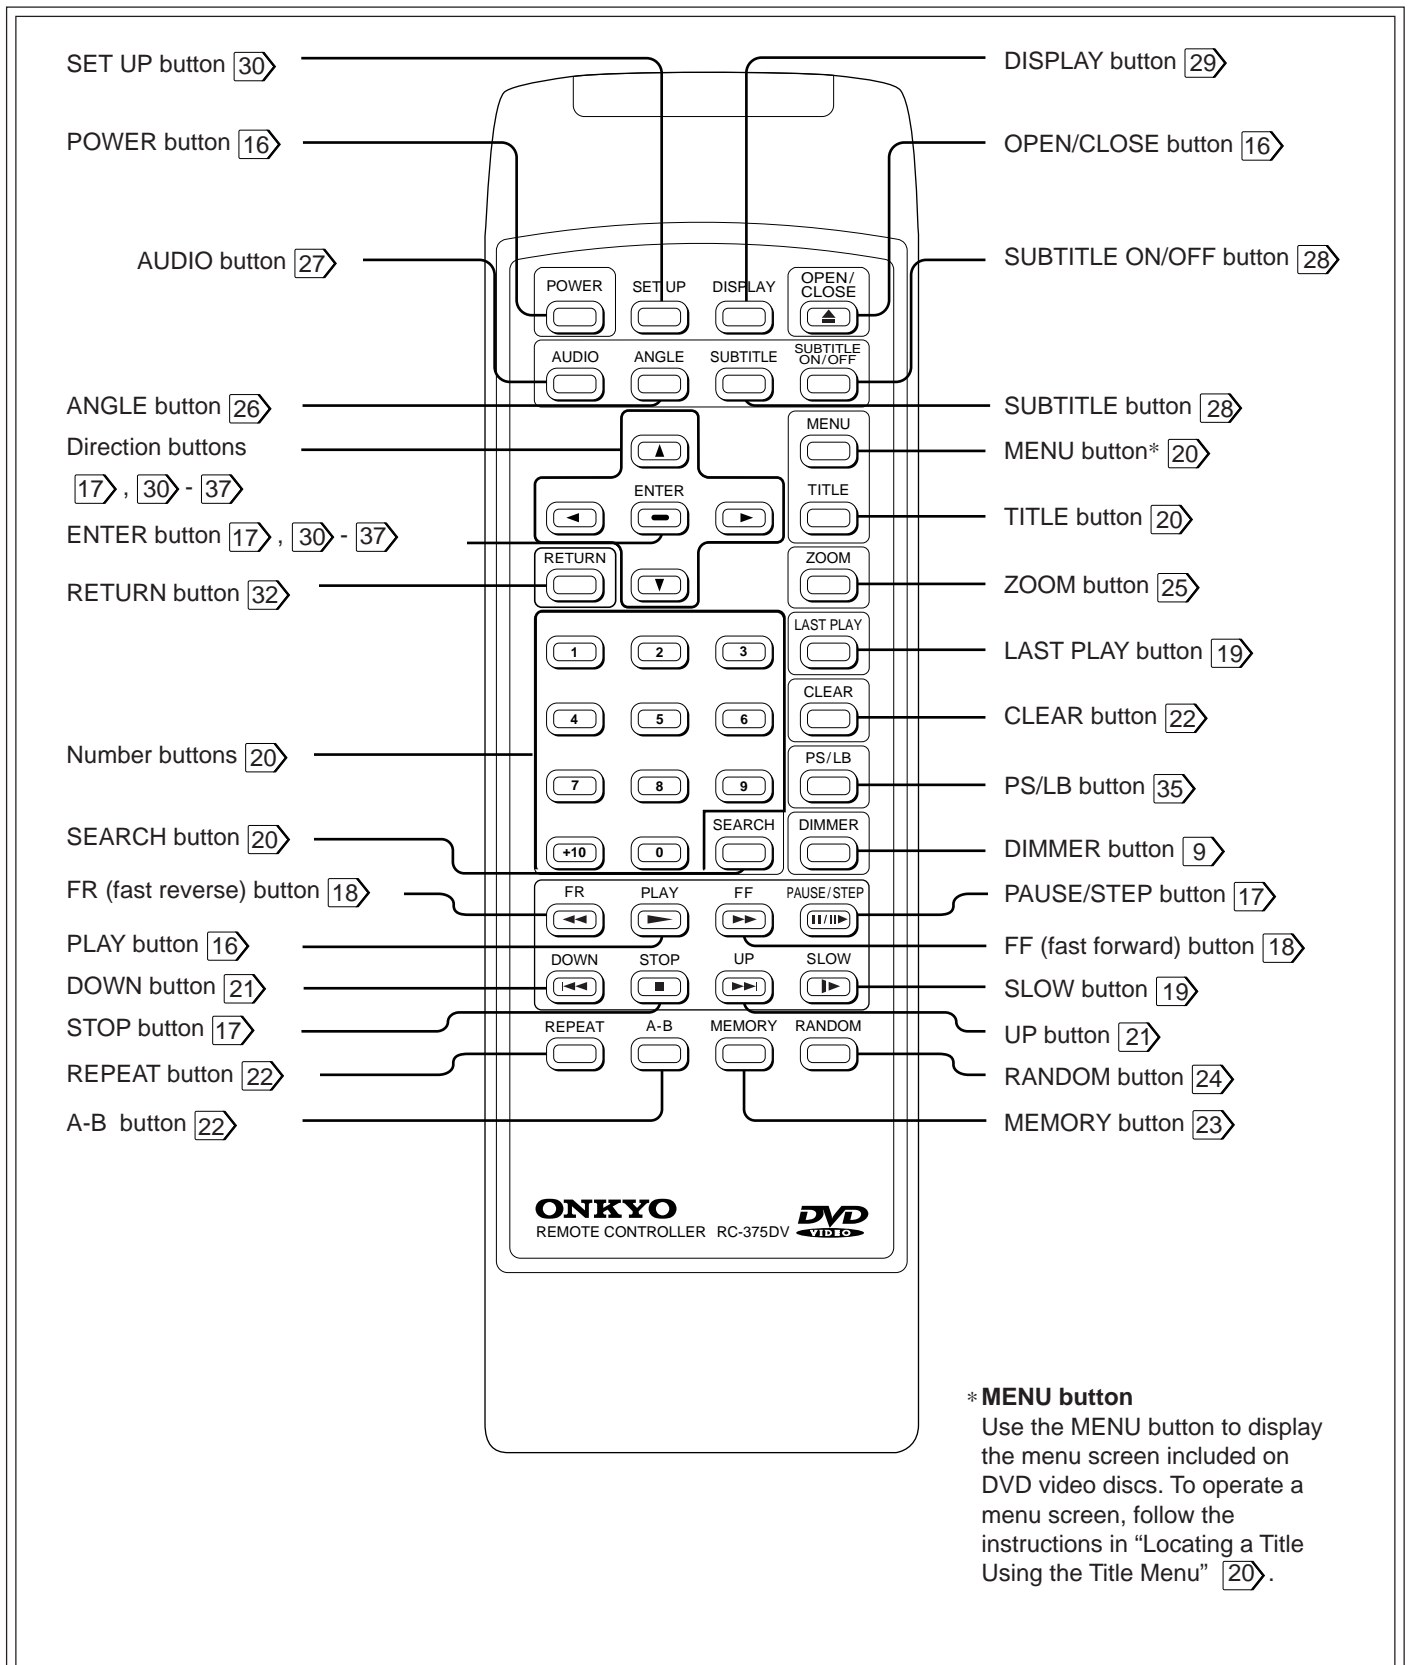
SET UP button 30

POWER button 16

AUDIO button 27

ANGLE button 26

Direction buttons 17, 30 - 37

ENTER button 17, 30 - 37

RETURN button 32

Number buttons 20

SEARCH button 20

FR (fast reverse) button 18

PLAY button 16

DOWN button 21

STOP button 17

REPEAT button 22

A-B button 22

DISPLAY button 29

OPEN/CLOSE button 16

SUBTITLE ON/OFF button 28

SUBTITLE button 28

MENU button* 20

TITLE button 20

ZOOM button 25

LAST PLAY button 19

CLEAR button 22

PS/LB button 35

DIMMER button 9

PAUSE/STEP button 17

FF (fast forward) button 18

SLOW button 19

UP button 21

RANDOM button 24

MEMORY button 23

POWER SET UP DISPLAY OPEN/ CLOSE

AUDIO ANGLE SUBTITLE SUBTITLE ON/OFF

MENU

ENTER

TITLE

RETURN

ZOOM

LAST PLAY

1 2 3

CLEAR

4 5 6

PS/LB

7 8 9

SEARCH DIMMER

+10 0

FR PLAY FF PAUSE/STEP

DOWN STOP UP SLOW

REPEAT A-B MEMORY RANDOM

ONKYO
REMOTE CONTROLLER RC-375DV DVD VIDEO

*MENU button
Use the MENU button to display the menu screen included on DVD video discs. To operate a menu screen, follow the instructions in “Locating a Title Using the Title Menu” 20.